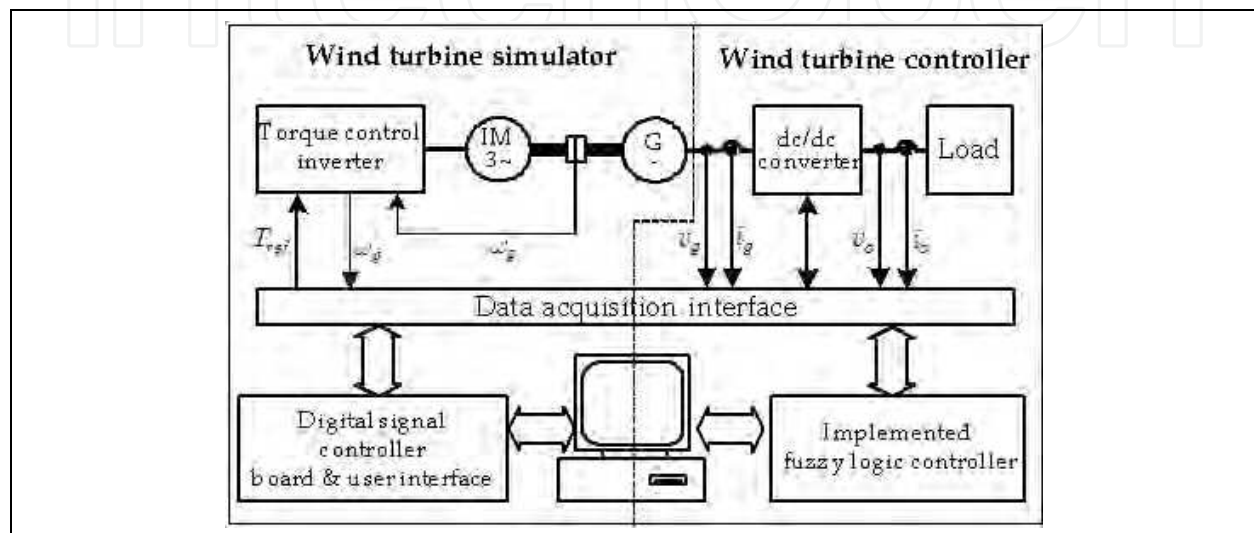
Wind turbine simulator

Wind turbine controller

Torque control inverter

IM 3~

G ~

dc/dc converter

Load

$T_{ref}$

$\omega_g$

$\omega_g$

$v_g$

$i_g$

$v_o$

$i_o$

Data acquisition interface

Digital signal controller board & user interface

Implemented fuzzy logic controller